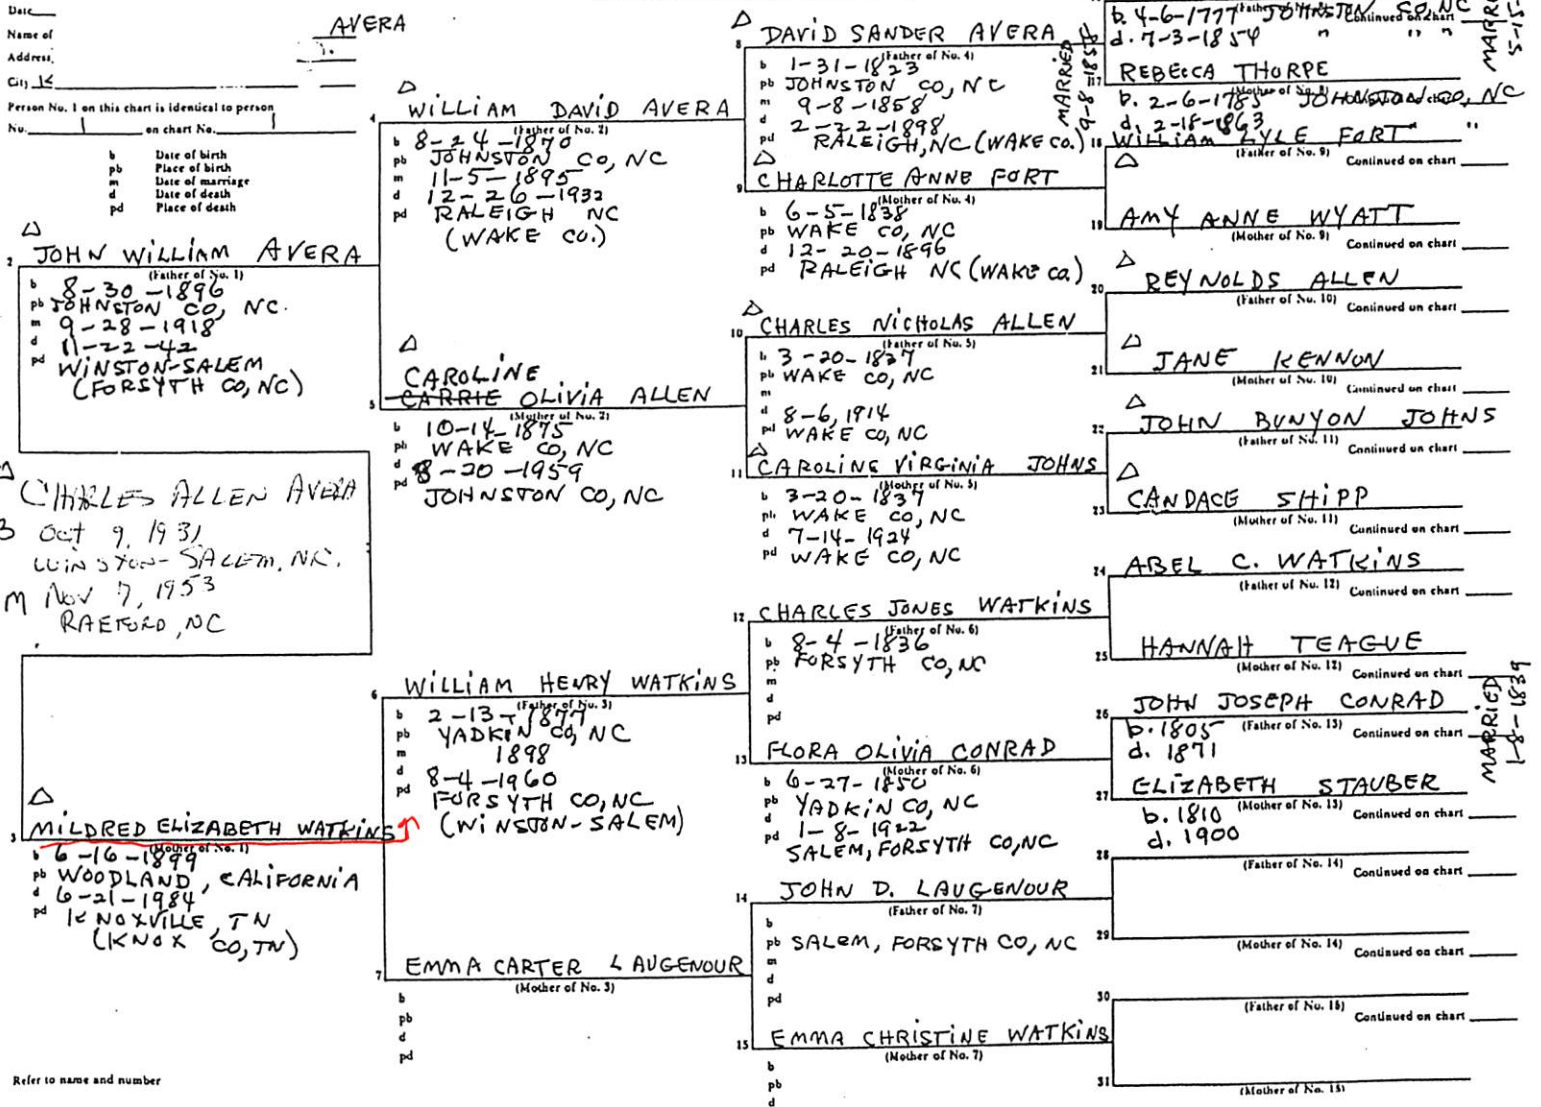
Date
Name of AVERA
Address
City
Person No. 1 on this chart is identical to person No. on chart No.

b Date of birth
pb Place of birth
m Date of marriage
d Date of death
pd Place of death

2 JOHN WILLIAM AVERA
(Father of No. 1)
b 8-30-1896
pb JOHNSTON CO, NC.
m 9-28-1918
d 11-22-42
pd WINSTON-SALEM (FORSYTH CO, NC)

CHARLES ALLEN AVERA
B Oct 9, 1931
WINSTON-SALEM, NC.
M Nov 7, 1953
RAEFORD, NC

3 MILDRED ELIZABETH WATKINS
(Mother of No. 1)
b 6-16-1899
pb WOODLAND, CALIFORNIA
d 6-21-1984
pd KNOXVILLE, TN (KNOX CO, TN)

Refer to name and number

4 WILLIAM DAVID AVERA
(Father of No. 2)
b 8-24-1870
pb JOHNSTON CO, NC
m 11-5-1895
d 12-26-1932
pd RALEIGH NC (WAKE CO.)

5 CAROLINE ~~CARRIE~~ OLIVIA ALLEN
(Mother of No. 2)
b 10-14-1875
pb WAKE CO, NC
d 8-20-1959
pd JOHNSTON CO, NC

6 WILLIAM HENRY WATKINS
(Father of No. 3)
b 2-13-1877
pb YADKIN CO, NC
m 1898
d 8-4-1960
pd FORSYTH CO, NC (WINSTON-SALEM)

7 EMMA CARTER LAUGENOUR
(Mother of No. 3)
b
pb
d
pd

8 DAVID SANDER AVERA
(Father of No. 4)
b 1-31-1823
pb JOHNSTON CO, NC
m 9-8-1858
d 2-22-1898
pd RALEIGH, NC (WAKE CO.)
MARRIED 9-8-1858

9 CHARLOTTE ANNE FORT
(Mother of No. 4)
b 6-5-1838
pb WAKE CO, NC
d 12-20-1896
pd RALEIGH NC (WAKE CO)

10 CHARLES NICHOLAS ALLEN
(Father of No. 5)
b 3-20-1827
pb WAKE CO, NC
m
d 8-6, 1914
pd WAKE CO, NC

11 CAROLINE VIRGINIA JOHNS
(Mother of No. 5)
b 3-20-1837
pb WAKE CO, NC
d 7-14-1924
pd WAKE CO, NC

12 CHARLES JONES WATKINS
(Father of No. 6)
b 8-4-1836
pb FORSYTH CO, NC
m
d
pd

13 FLORA OLIVIA CONRAD
(Mother of No. 6)
b 6-27-1850
pb YADKIN CO, NC
d 1-8-1922
pd SALEM, FORSYTH CO, NC

14 JOHN D. LAUGENOUR
(Father of No. 7)
b
pb SALEM, FORSYTH CO, NC
m
d
pd

15 EMMA CHRISTINE WATKINS
(Mother of No. 7)
b
pb
d

b. 4-6-1777 JOHNSTON CO, NC Continued on chart
d. 7-3-1854 " " "
MARRIED 5-15-
17 REBECCA THORPE
(Mother of No. 8)
b. 2-6-1785 JOHNSTON CO, NC
d. 2-18-1863 "
18 WILLIAM LYLE FORT
(Father of No. 9) Continued on chart
19 AMY ANNE WYATT
(Mother of No. 9) Continued on chart
20 REYNOLDS ALLEN
(Father of No. 10) Continued on chart
21 JANE KENNON
(Mother of No. 10) Continued on chart
22 JOHN BUNYON JOHNS
(Father of No. 11) Continued on chart
23 CANDACE SHIPP
(Mother of No. 11) Continued on chart
24 ABEL C. WATKINS
(Father of No. 12) Continued on chart
25 HANNAH TEAGUE
(Mother of No. 12) Continued on chart
26 JOHN JOSEPH CONRAD
b. 1805 (Father of No. 13) Continued on chart
d. 1871
MARRIED 1-8-1839
27 ELIZABETH STAUBER
b. 1810 (Mother of No. 13) Continued on chart
d. 1900
28 (Father of No. 14) Continued on chart
29 (Mother of No. 14) Continued on chart
30 (Father of No. 15) Continued on chart
31 (Mother of No. 15)